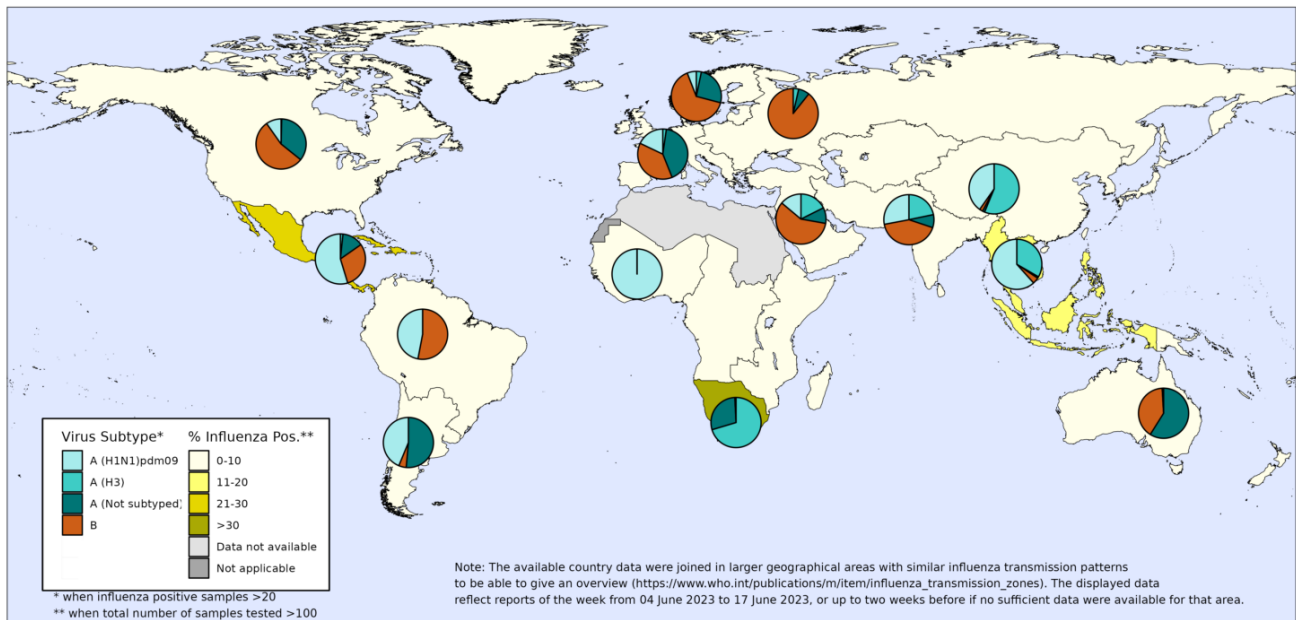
Virus Subtype*
A (H1N1)pdm09
A (H3)
A (Not subtyped)
B

% Influenza Pos.**
0-10
11-20
21-30
>30
Data not available
Not applicable

* when influenza positive samples >20
** when total number of samples tested >100

Note: The available country data were joined in larger geographical areas with similar influenza transmission patterns to be able to give an overview (https://www.who.int/publications/m/item/influenza_transmission_zones). The displayed data reflect reports of the week from 04 June 2023 to 17 June 2023, or up to two weeks before if no sufficient data were available for that area.